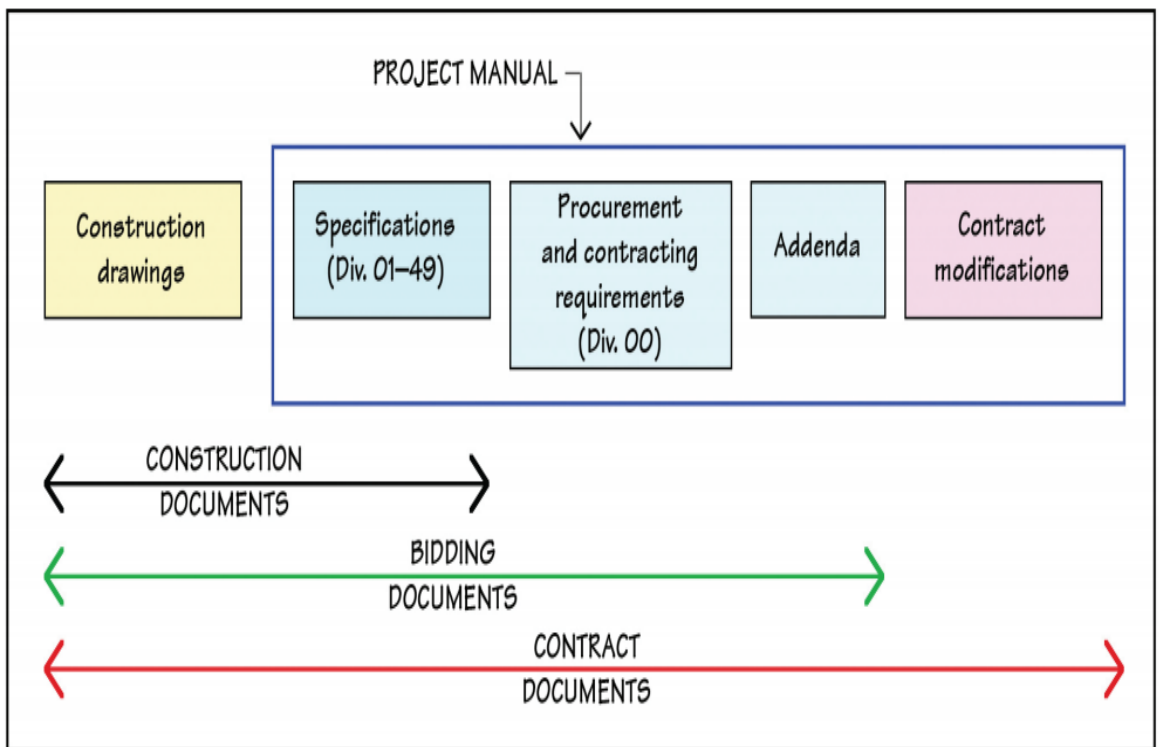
PROJECT MANUAL

Construction drawings

Specifications (Div. 01–49)

Procurement and contracting requirements (Div. 00)

Addenda

Contract modifications

CONSTRUCTION DOCUMENTS

BIDDING DOCUMENTS

CONTRACT DOCUMENTS